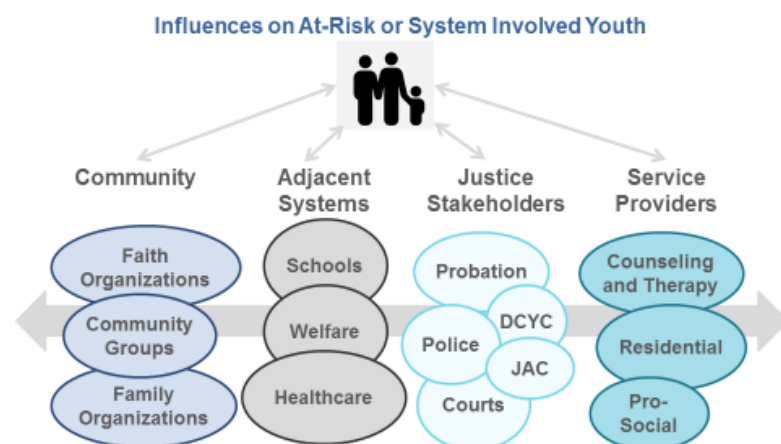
Influences on At-Risk or System Involved Youth

Community

Faith Organizations

Community Groups

Family Organizations

Adjacent Systems

Schools

Welfare

Healthcare

Justice Stakeholders

Probation

DCYC

Police

JAC

Courts

Service Providers

Counseling and Therapy

Residential

Pro-Social